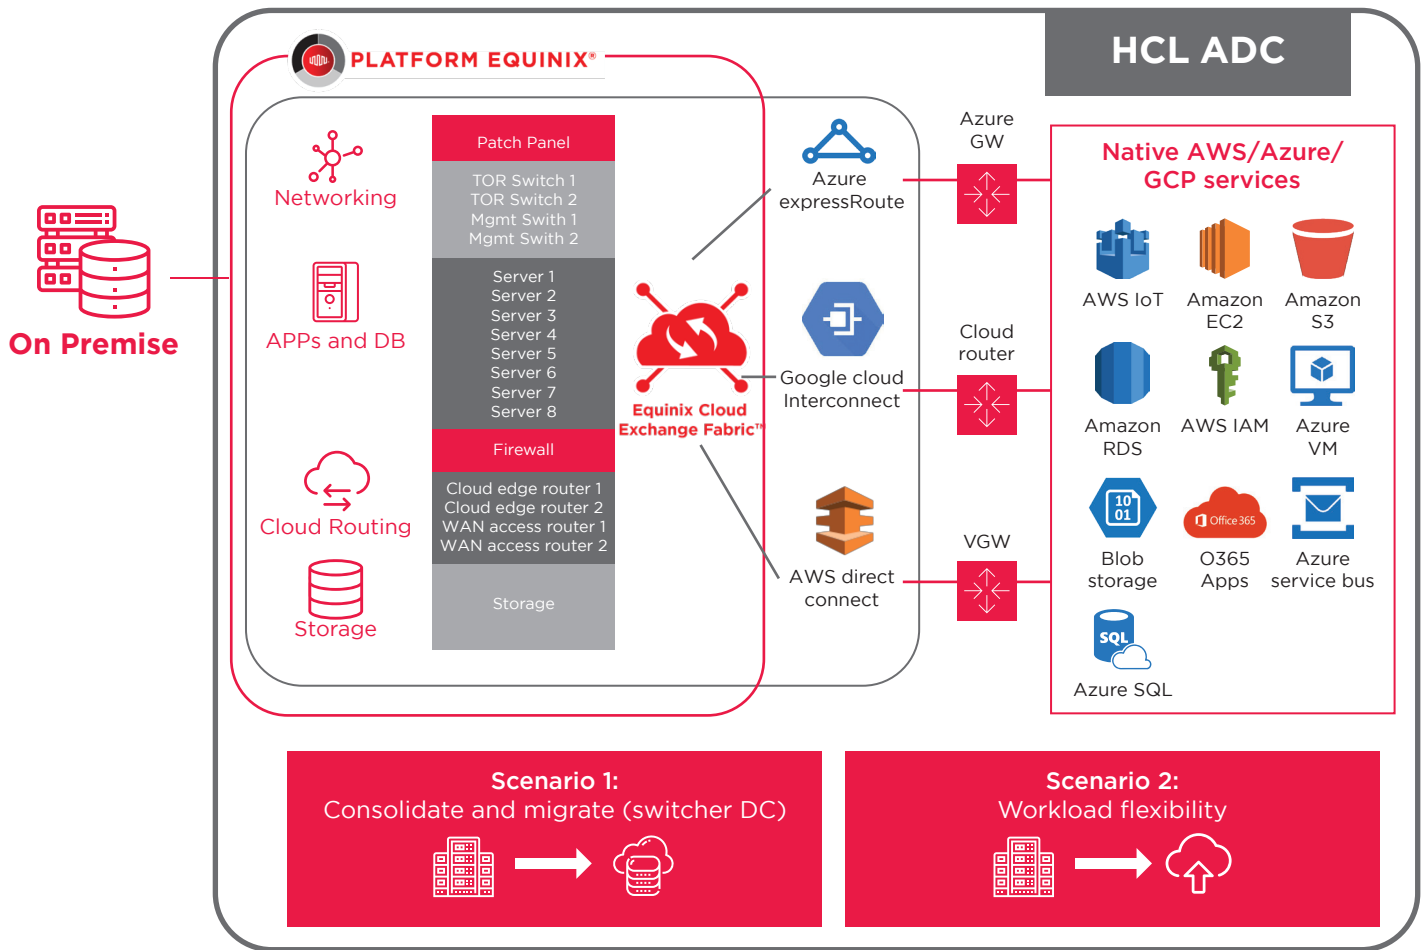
HCL ADC

PLATFORM EQUINIX®

On Premise

Networking

APPs and DB

Cloud Routing

Storage

Patch Panel

TOR Switch 1
TOR Switch 2
Mgmt Swith 1
Mgmt Swith 2

Server 1
Server 2
Server 3
Server 4
Server 5
Server 6
Server 7
Server 8

Firewall

Cloud edge router 1
Cloud edge router 2
WAN access router 1
WAN access router 2

Storage

Equinix Cloud Exchange Fabric™

Azure expressRoute

Google cloud Interconnect

AWS direct connect

Azure GW

Cloud router

VGW

Native AWS/Azure/ GCP services

AWS IoT

Amazon EC2

Amazon S3

Amazon RDS

AWS IAM

Azure VM

10 01

Blob storage

Office 365

O365 Apps

Azure service bus

SQL

Azure SQL

Scenario 1:
Consolidate and migrate (switcher DC)

Scenario 2:
Workload flexibility